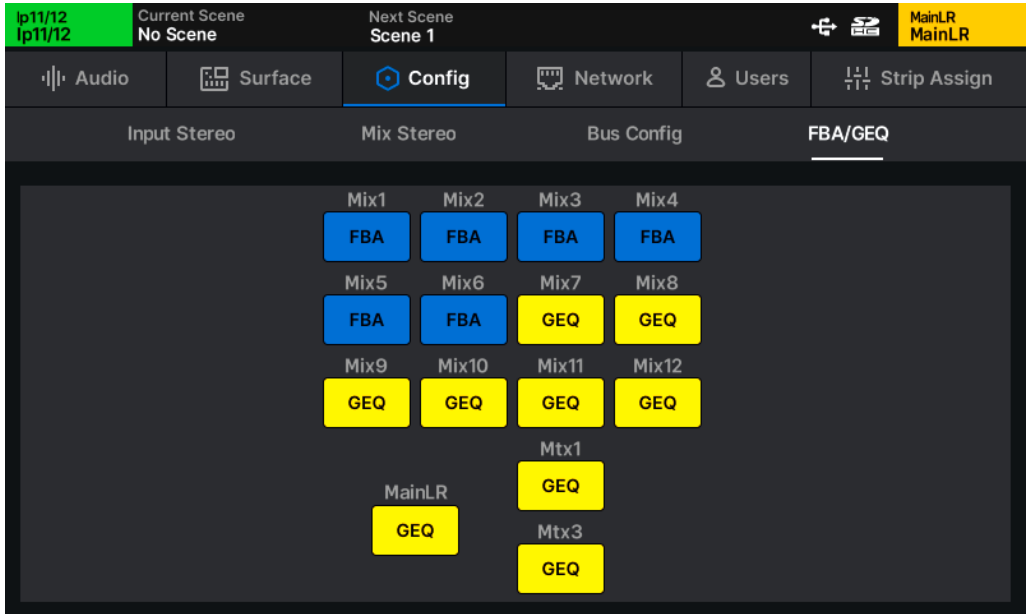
Ip11/12
Ip11/12

Current Scene
No Scene

Next Scene
Scene 1

MainLR
MainLR

Audio | Surface | Config | Network | Users | Strip Assign

Input Stereo | Mix Stereo | Bus Config | FBA/GEQ

Mix1
FBA
Mix2
FBA
Mix3
FBA
Mix4
FBA

Mix5
FBA
Mix6
FBA
Mix7
GEQ
Mix8
GEQ

Mix9
GEQ
Mix10
GEQ
Mix11
GEQ
Mix12
GEQ

Mtx1
GEQ

MainLR
GEQ

Mtx3
GEQ